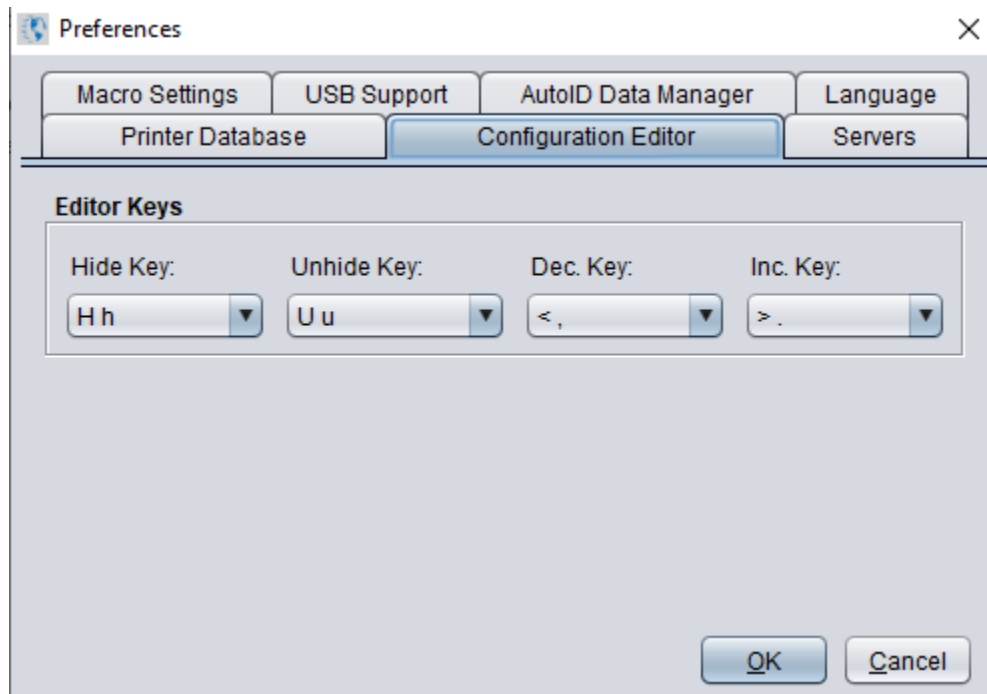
Preferences

Macro Settings | USB Support | AutoID Data Manager | Language

Printer Database | Configuration Editor | Servers

Editor Keys

Hide Key:
H h

Unhide Key:
U u

Dec. Key:
< ,

Inc. Key:
> .

OK

Cancel